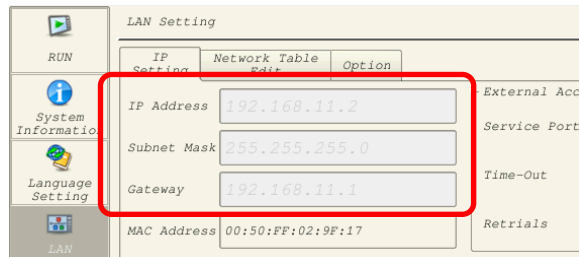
RUN

System Information

Language Setting

LAN

LAN Setting

IP Setting

Network Table Edit

Option

IP Address 192.168.11.2

Subnet Mask 255.255.255.0

Gateway 192.168.11.1

MAC Address 00:50:FF:02:9F:17

External Acc

Service Port

Time-Out

Retrials